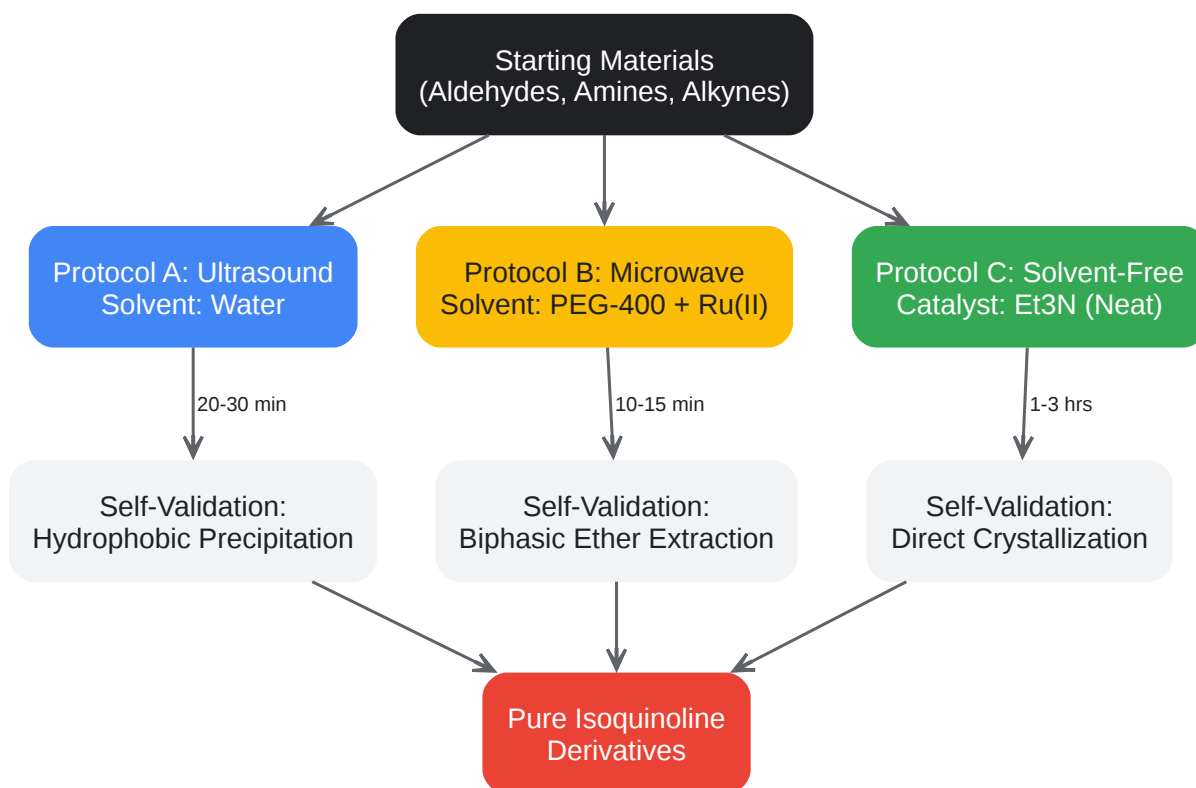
Starting Materials
(Aldehydes, Amines, Alkynes)

Protocol A: Ultrasound
Solvent: Water

Protocol B: Microwave
Solvent: PEG-400 + Ru(II)

Protocol C: Solvent-Free
Catalyst: Et3N (Neat)

20-30 min

10-15 min

1-3 hrs

Self-Validation:
Hydrophobic Precipitation

Self-Validation:
Biphasic Ether Extraction

Self-Validation:
Direct Crystallization

Pure Isoquinoline
Derivatives